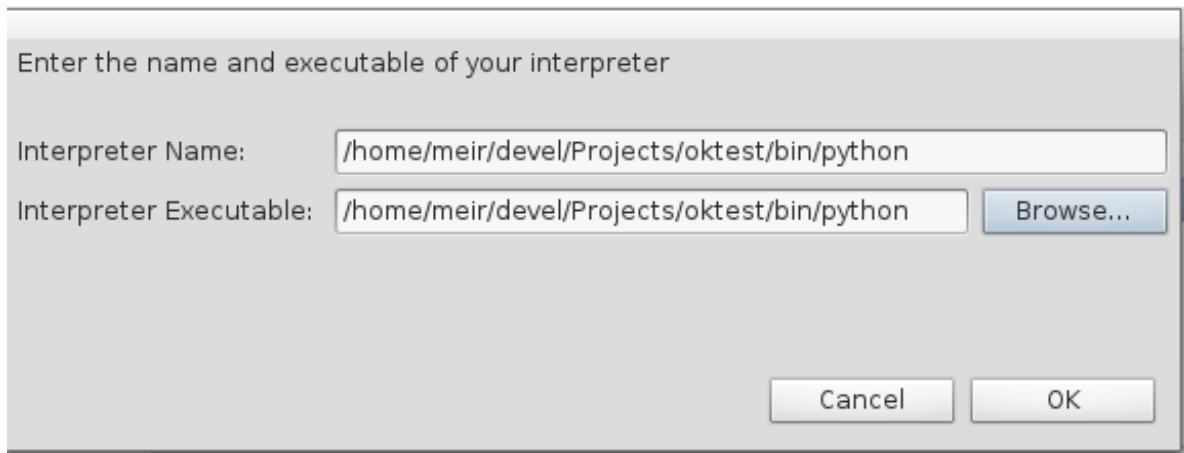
Enter the name and executable of your interpreter

Interpreter Name: /home/meir/devel/Projects/oktest/bin/python

Interpreter Executable: /home/meir/devel/Projects/oktest/bin/python Browse...

Cancel OK